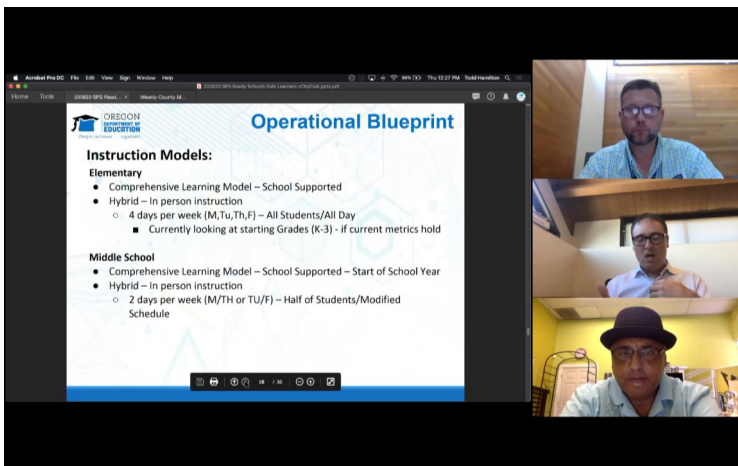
Acrobat Pro DC File Edit View Sign Window Help

200820 SPS Ready Schools Safe Learners nCityClub.pptx.pdf

Thu 12:27 PM Todd Hamilton

Home Tools 200820 SPS Read... Weekly-County-M...

OREGON DEPARTMENT OF EDUCATION

Oregon achieves . . . together!

Operational Blueprint

Instruction Models:

Elementary

- Comprehensive Learning Model – School Supported
- Hybrid – In person instruction
  - 4 days per week (M,Tu,Th,F) – All Students/All Day
    - Currently looking at starting Grades (K-3) - if current metrics hold

Middle School

- Comprehensive Learning Model – School Supported – Start of School Year
- Hybrid – In person instruction
  - 2 days per week (M/TH or TU/F) – Half of Students/Modified Schedule

18 / 35